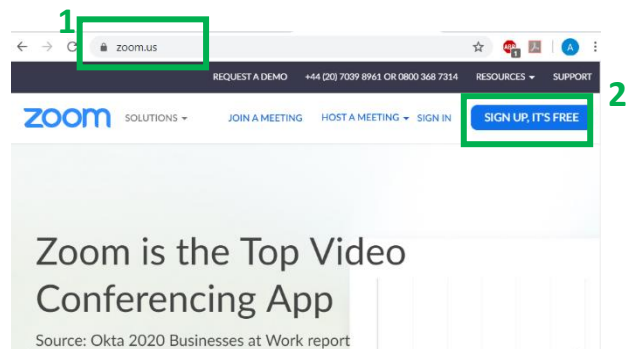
1

zoom.us

A

REQUEST A DEMO +44 (20) 7039 8961 OR 0800 368 7314 RESOURCES SUPPORT

2

zoom SOLUTIONS JOIN A MEETING HOST A MEETING SIGN IN SIGN UP, IT'S FREE

Zoom is the Top Video Conferencing App

Source: Okta 2020 Businesses at Work report